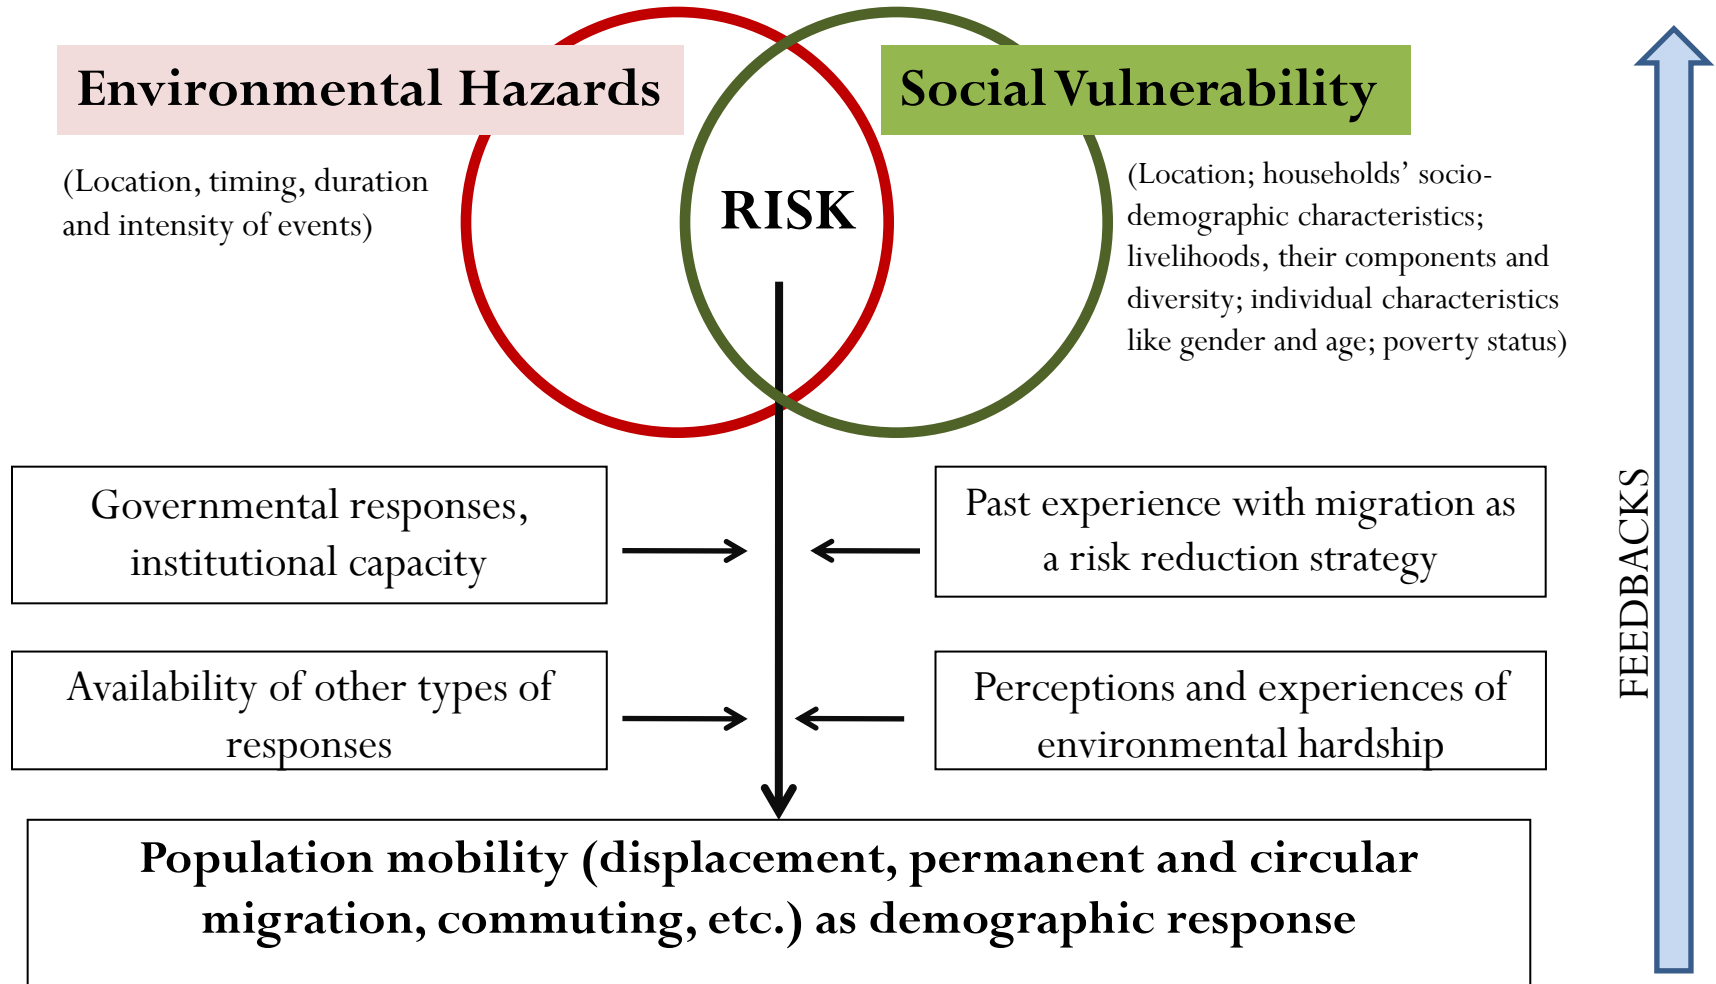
Environmental Hazards

(Location, timing, duration and intensity of events)

RISK

Social Vulnerability

(Location; households' socio-demographic characteristics; livelihoods, their components and diversity; individual characteristics like gender and age; poverty status)

Governmental responses, institutional capacity

Past experience with migration as a risk reduction strategy

Availability of other types of responses

Perceptions and experiences of environmental hardship

Population mobility (displacement, permanent and circular migration, commuting, etc.) as demographic response

FEEDBACKS